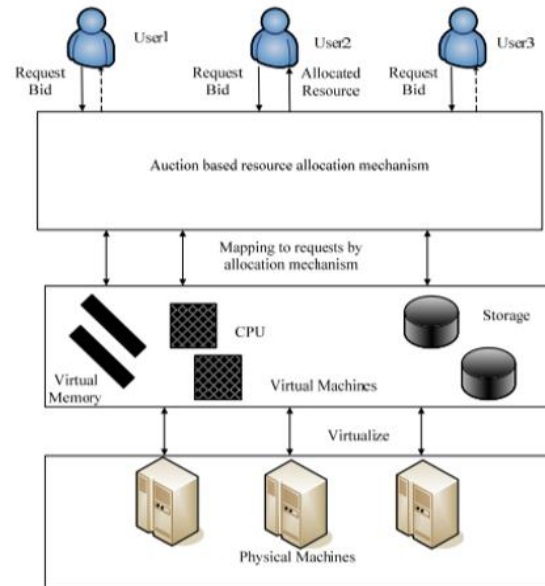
User1

User2

User3

Request Bid

Request Bid

Allocated Resource

Request Bid

Auction based resource allocation mechanism

Mapping to requests by allocation mechanism

CPU

Storage

Virtual Memory

Virtual Machines

Virtualize

Physical Machines